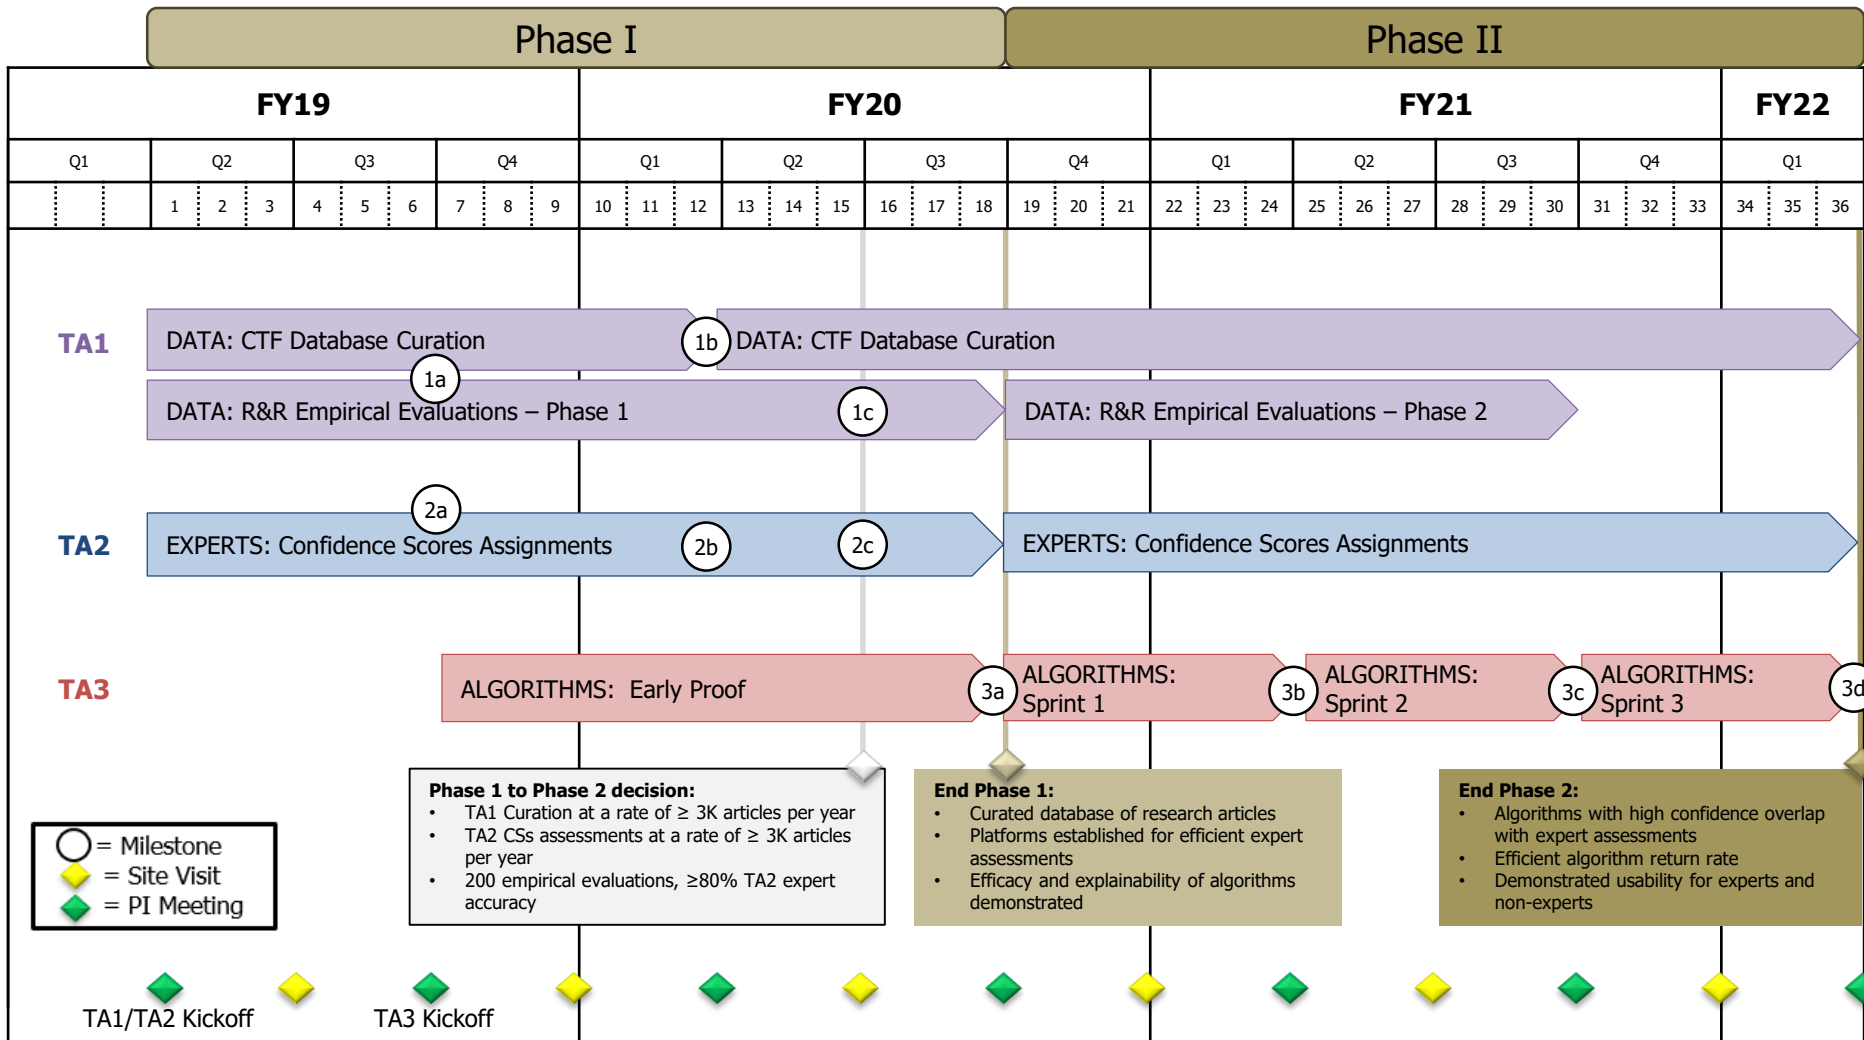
Phase I

Phase II

| FY19 | | | | FY20 | | | | FY21 | | | | FY22 |
|---|---|---|---|---|---|---|---|---|---|---|---|---|
| Q1 | Q2 | Q3 | Q4 | Q1 | Q2 | Q3 | Q4 | Q1 | Q2 | Q3 | Q4 | Q1 |
| | 1 2 3 | 4 5 6 | 7 8 9 | 10 11 12 | 13 14 15 | 16 17 18 | 19 20 21 | 22 23 24 | 25 26 27 | 28 29 30 | 31 32 33 | 34 35 36 |

TA1

DATA: CTF Database Curation

1b

DATA: CTF Database Curation

1a

DATA: R&R Empirical Evaluations – Phase 1

1c

DATA: R&R Empirical Evaluations – Phase 2

TA2

2a

EXPERTS: Confidence Scores Assignments

2b

2c

EXPERTS: Confidence Scores Assignments

TA3

ALGORITHMS: Early Proof

3a

ALGORITHMS: Sprint 1

3b

ALGORITHMS: Sprint 2

3c

ALGORITHMS: Sprint 3

3d

= Milestone
= Site Visit
= PI Meeting

Phase 1 to Phase 2 decision:
• TA1 Curation at a rate of ≥ 3K articles per year
• TA2 CSs assessments at a rate of ≥ 3K articles per year
• 200 empirical evaluations, ≥80% TA2 expert accuracy

End Phase 1:
• Curated database of research articles
• Platforms established for efficient expert assessments
• Efficacy and explainability of algorithms demonstrated

End Phase 2:
• Algorithms with high confidence overlap with expert assessments
• Efficient algorithm return rate
• Demonstrated usability for experts and non-experts

TA1/TA2 Kickoff

TA3 Kickoff